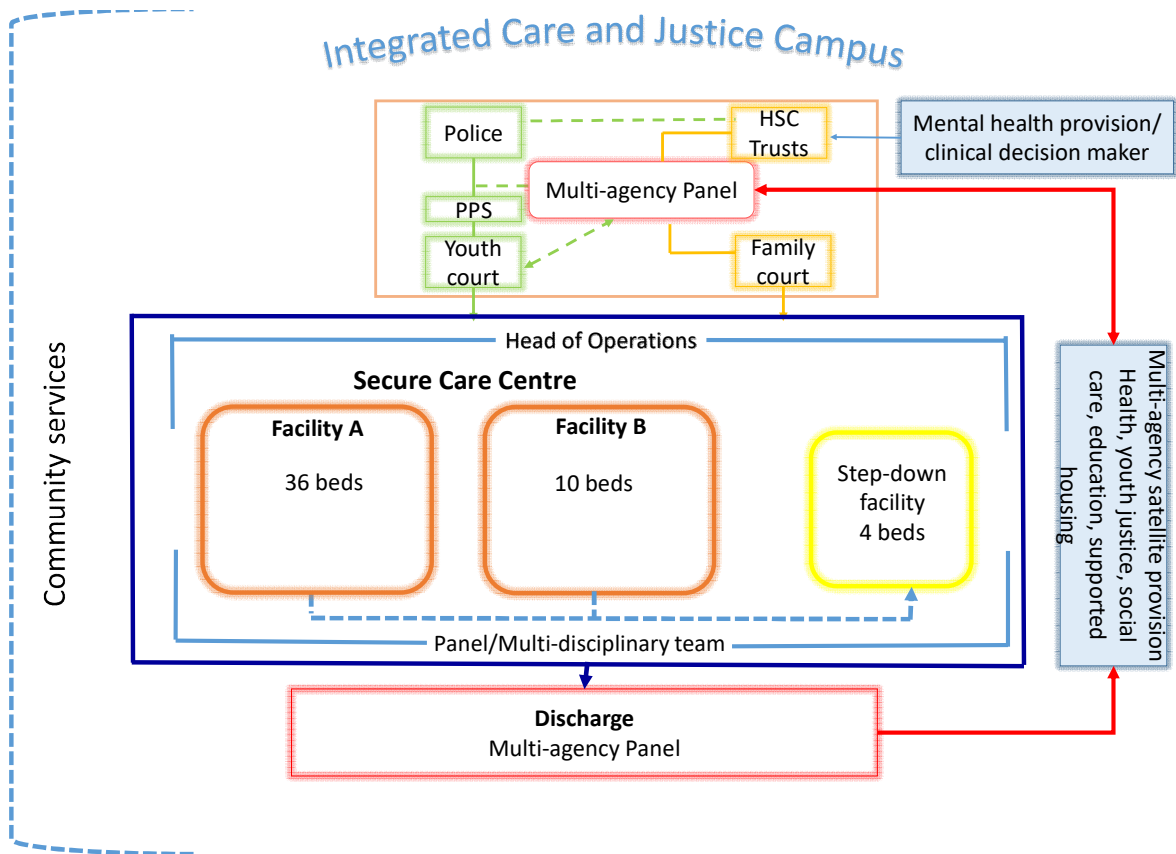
Integrated Care and Justice Campus

Police

HSC Trusts

Mental health provision/ clinical decision maker

Multi-agency Panel

PPS

Youth court

Family court

Community services

Head of Operations

Secure Care Centre

Facility A

36 beds

Facility B

10 beds

Step-down facility 4 beds

Panel/Multi-disciplinary team

Multi-agency satellite provision Health, youth justice, social care, education, supported housing

Discharge
Multi-agency Panel